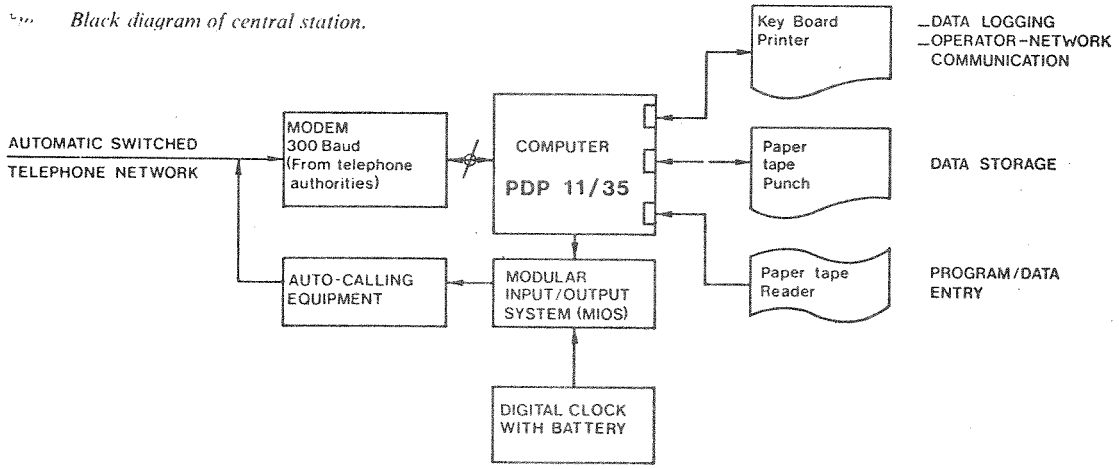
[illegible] Black diagram of central station.

AUTOMATIC SWITCHED
TELEPHONE NETWORK

MODEM
300 Baud
(From telephone authorities)

COMPUTER
PDP 11/35

Key Board
Printer

_DATA LOGGING
_OPERATOR-NETWORK COMMUNICATION

Paper tape Punch

DATA STORAGE

Paper tape Reader

PROGRAM/DATA ENTRY

AUTO-CALLING EQUIPMENT

MODULAR INPUT/OUTPUT SYSTEM (MIOS)

DIGITAL CLOCK WITH BATTERY